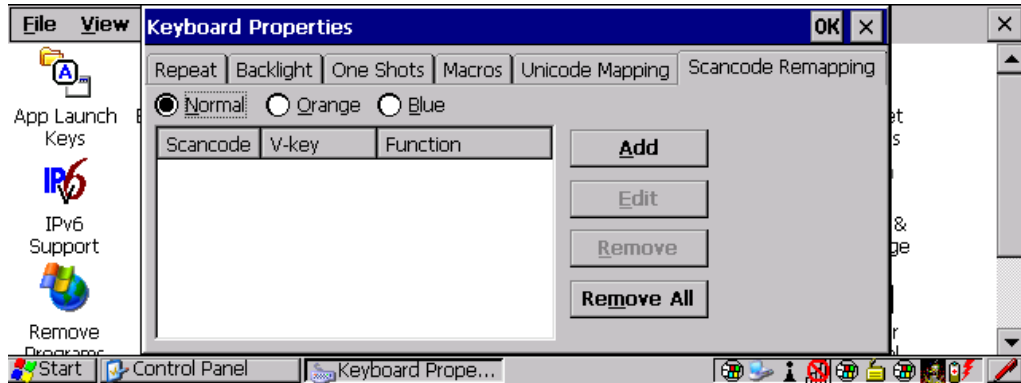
File View

Keyboard Properties

OK ×

×

App Launch Keys

IPv6 Support

Remove Programs

Repeat | Backlight | One Shots | Macros | Unicode Mapping | Scancode Remapping

Normal Orange Blue

| Scancode | V-key | Function |
|---|---|---|

Add

Edit

Remove

Remove All

et
s

&
ge

Start | Control Panel | Keyboard Prope...